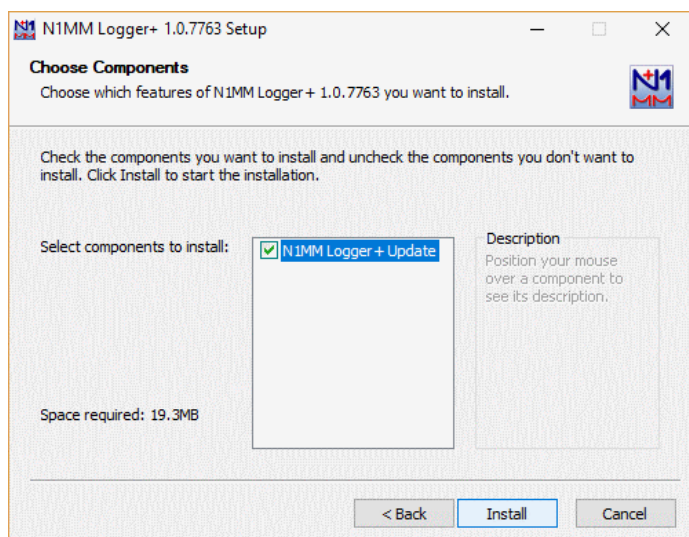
N1MM Logger+ 1.0.7763 Setup

Choose Components
Choose which features of N1MM Logger+ 1.0.7763 you want to install.

Check the components you want to install and uncheck the components you don't want to install. Click Install to start the installation.

Select components to install:

N1MM Logger+ Update

Description
Position your mouse over a component to see its description.

Space required: 19.3MB

< Back
Install
Cancel